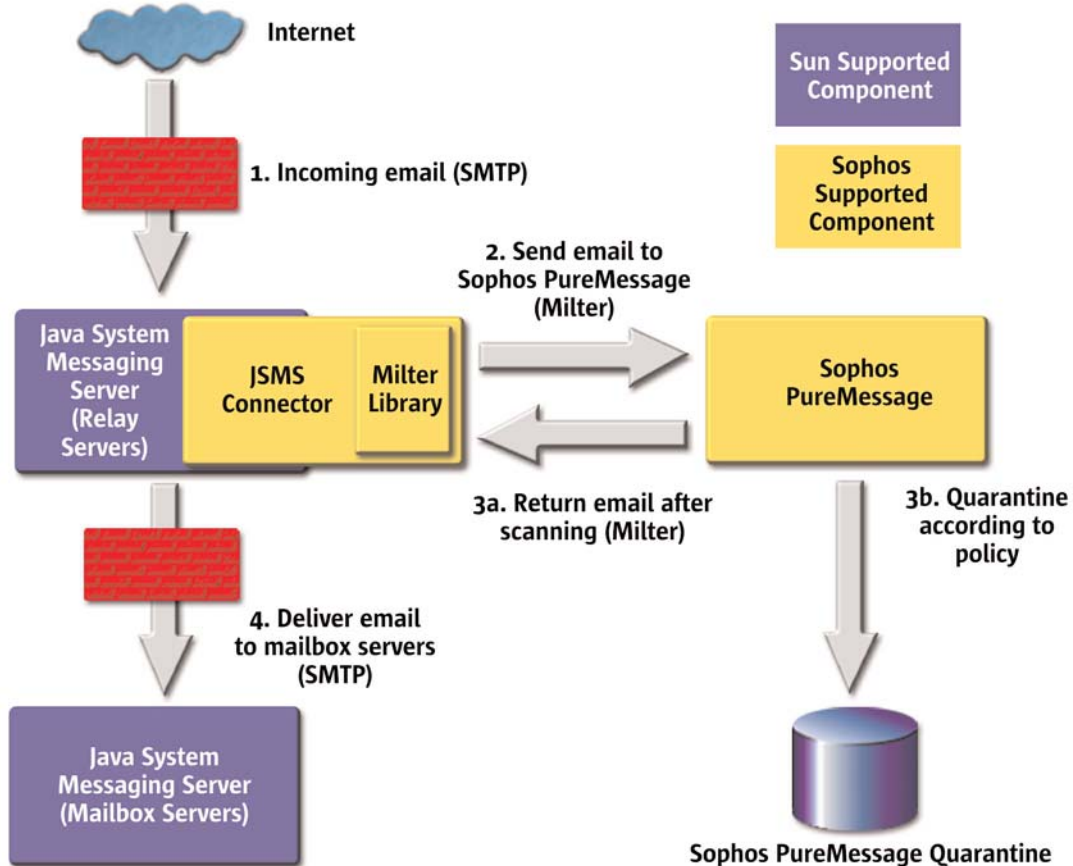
Internet

Sun Supported Component

Sophos Supported Component

1. Incoming email (SMTP)

2. Send email to Sophos PureMessage (Milter)

Java System Messaging Server (Relay Servers)

JSMS Connector

Milter Library

Sophos PureMessage

3a. Return email after scanning (Milter)

3b. Quarantine according to policy

4. Deliver email to mailbox servers (SMTP)

Java System Messaging Server (Mailbox Servers)

Sophos PureMessage Quarantine